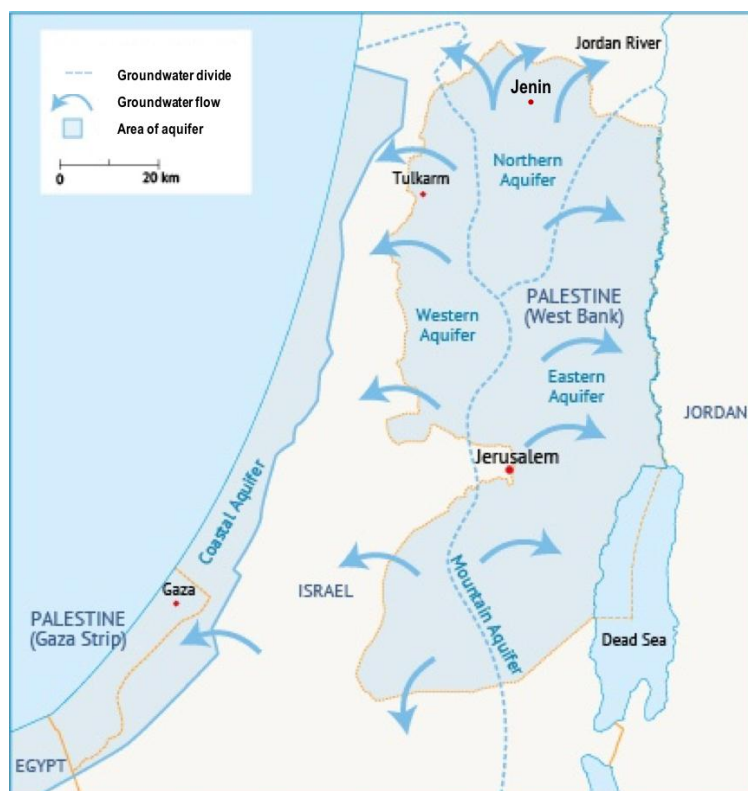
Groundwater divide
Groundwater flow
Area of aquifer
0
20 km

Jordan River
Jenin
Northern Aquifer
Tulkarm
Western Aquifer
PALESTINE (West Bank)
Eastern Aquifer
JORDAN
Jerusalem
Coastal Aquifer
Mountain Aquifer
ISRAEL
Gaza
PALESTINE (Gaza Strip)
Dead Sea
EGYPT